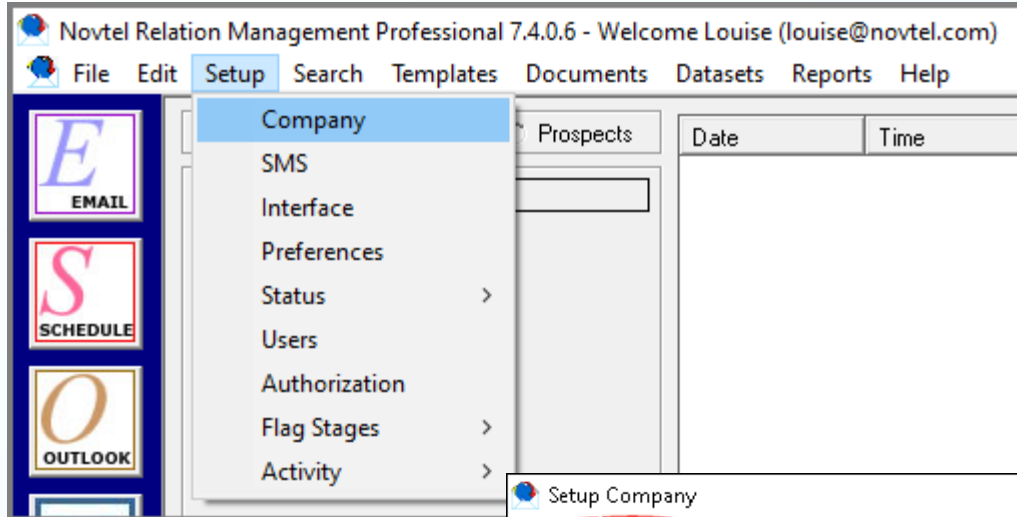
Novtel Relation Management Professional 7.4.0.6 - Welcome Louise (louise@novtel.com)

File Edit Setup Search Templates Documents Datasets Reports Help

E EMAIL

S SCHEDULE

O OUTLOOK

Company
SMS
Interface
Preferences
Status
Users
Authorization
Flag Stages
Activity

Prospects

| Date | Time |
|---|---|

Setup Company